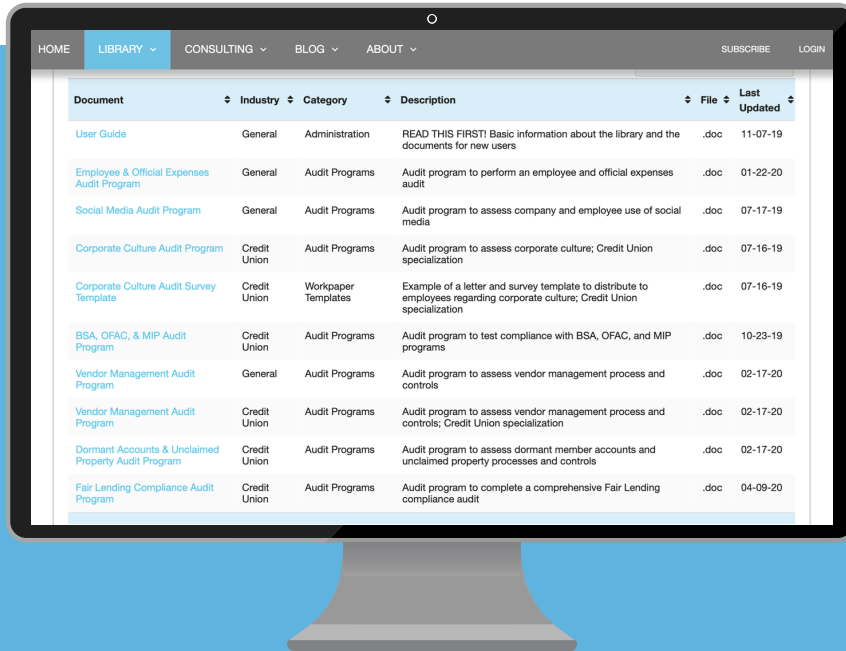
HOME LIBRARY ⌄ CONSULTING ⌄ BLOG ⌄ ABOUT ⌄ SUBSCRIBE LOGIN

| Document | Industry | Category | Description | File | Last Updated |
|---|---|---|---|---|---|
| User Guide | General | Administration | READ THIS FIRST! Basic information about the library and the documents for new users | .doc | 11-07-19 |
| Employee & Official Expenses Audit Program | General | Audit Programs | Audit program to perform an employee and official expenses audit | .doc | 01-22-20 |
| Social Media Audit Program | General | Audit Programs | Audit program to assess company and employee use of social media | .doc | 07-17-19 |
| Corporate Culture Audit Program | Credit Union | Audit Programs | Audit program to assess corporate culture; Credit Union specialization | .doc | 07-16-19 |
| Corporate Culture Audit Survey Template | Credit Union | Workpaper Templates | Example of a letter and survey template to distribute to employees regarding corporate culture; Credit Union specialization | .doc | 07-16-19 |
| BSA, OFAC, & MIP Audit Program | Credit Union | Audit Programs | Audit program to test compliance with BSA, OFAC, and MIP programs | .doc | 10-23-19 |
| Vendor Management Audit Program | General | Audit Programs | Audit program to assess vendor management process and controls | .doc | 02-17-20 |
| Vendor Management Audit Program | Credit Union | Audit Programs | Audit program to assess vendor management process and controls; Credit Union specialization | .doc | 02-17-20 |
| Dormant Accounts & Unclaimed Property Audit Program | Credit Union | Audit Programs | Audit program to assess dormant member accounts and unclaimed property processes and controls | .doc | 02-17-20 |
| Fair Lending Compliance Audit Program | Credit Union | Audit Programs | Audit program to complete a comprehensive Fair Lending compliance audit | .doc | 04-09-20 |